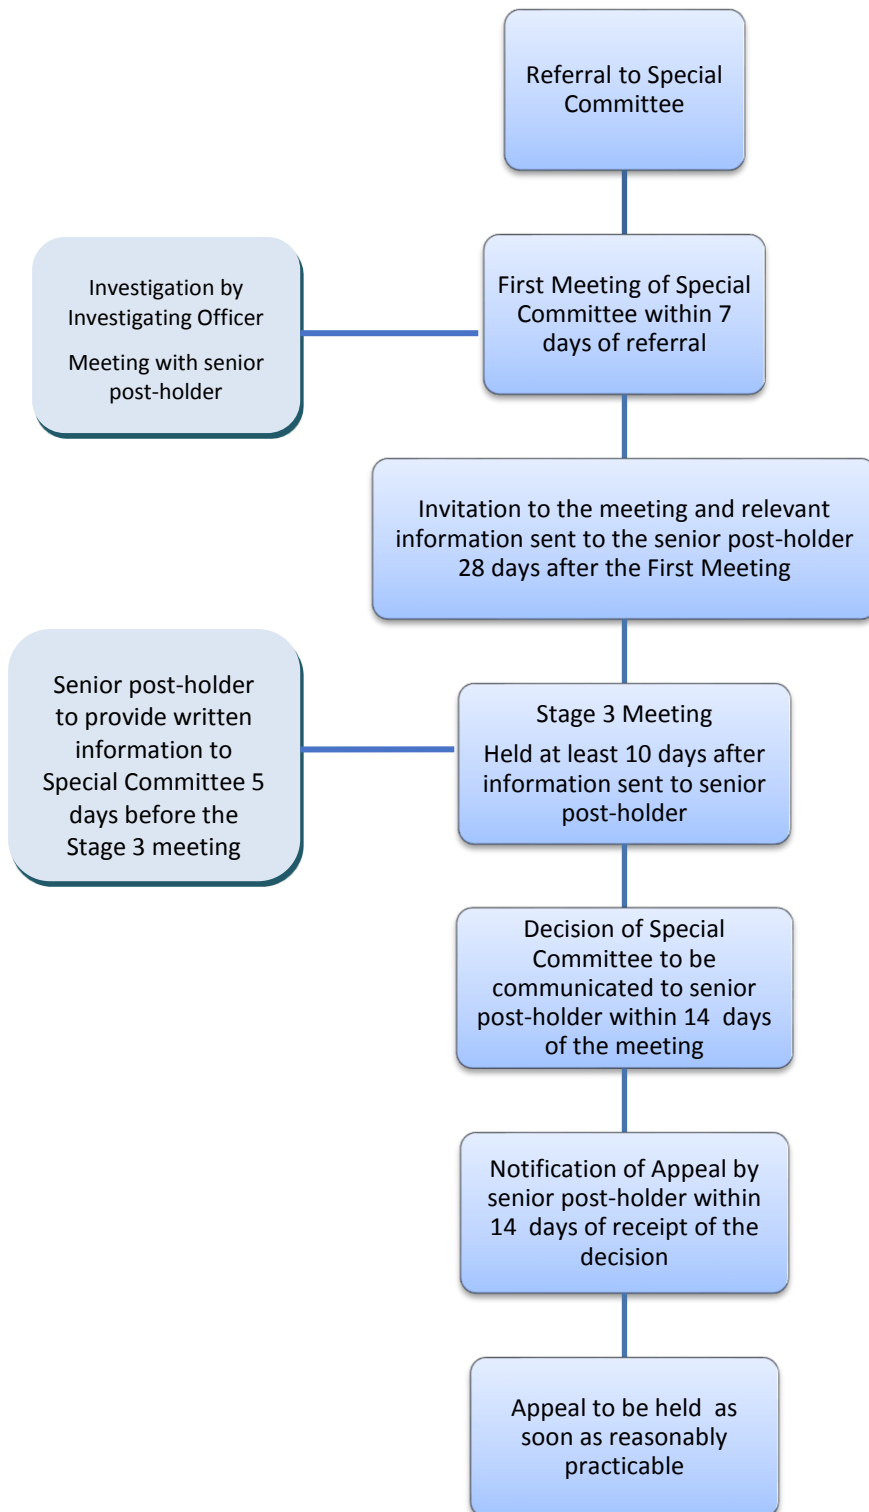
Referral to Special Committee

Investigation by Investigating Officer

Meeting with senior post-holder

First Meeting of Special Committee within 7 days of referral

Invitation to the meeting and relevant information sent to the senior post-holder 28 days after the First Meeting

Senior post-holder to provide written information to Special Committee 5 days before the Stage 3 meeting

Stage 3 Meeting

Held at least 10 days after information sent to senior post-holder

Decision of Special Committee to be communicated to senior post-holder within 14 days of the meeting

Notification of Appeal by senior post-holder within 14 days of receipt of the decision

Appeal to be held as soon as reasonably practicable